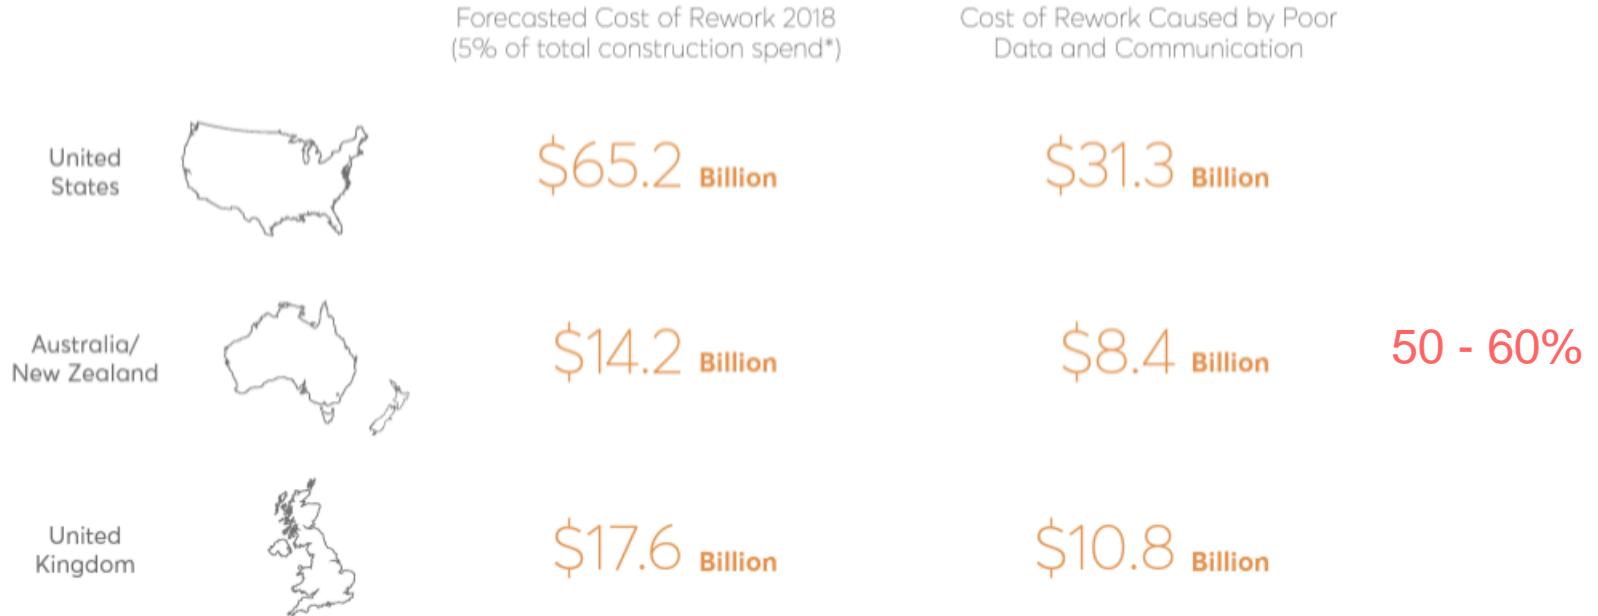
|  | Forecasted Cost of Rework 2018 (5% of total construction spend*) | Cost of Rework Caused by Poor Data and Communication |  |
|---|---|---|---|
| United States | \$65.2 Billion | \$31.3 Billion |  |
| Australia/ New Zealand | \$14.2 Billion | \$8.4 Billion | 50 - 60% |
| United Kingdom | \$17.6 Billion | \$10.8 Billion |  |